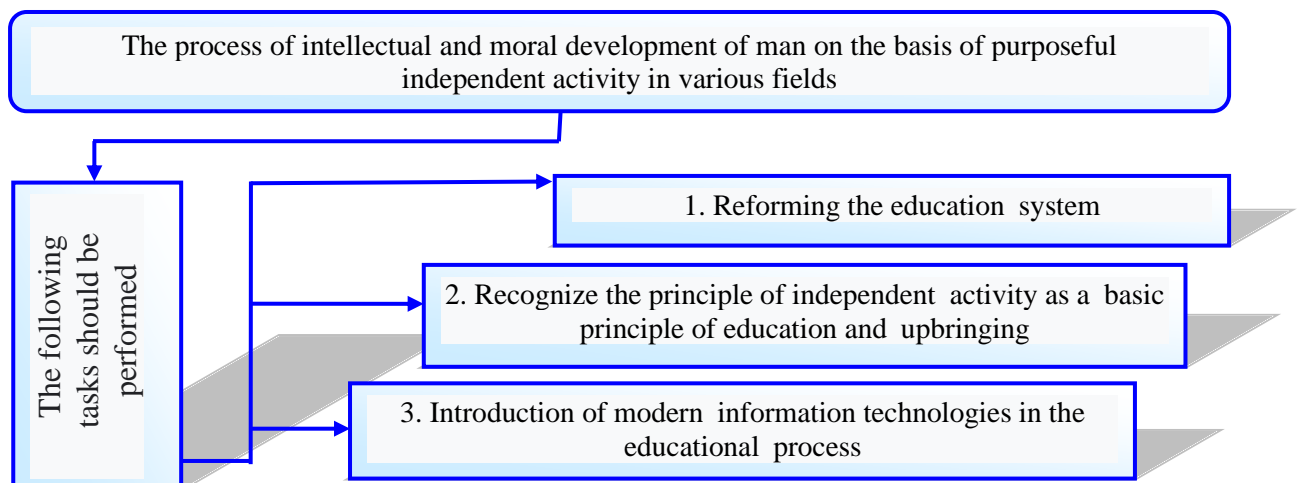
The process of intellectual and moral development of man on the basis of purposeful independent activity in various fields

The following tasks should be performed

1. Reforming the education system

2. Recognize the principle of independent activity as a basic principle of education and upbringing

3. Introduction of modern information technologies in the educational process